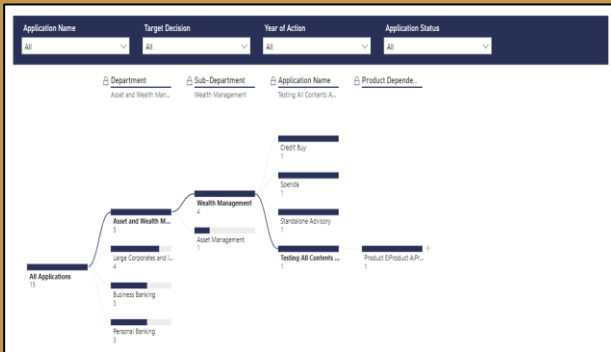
Application Name
All

Target Decision
All

Year of Action
All

Application Status
All

Department
Asset and Wealth Man...

Sub-Department
Wealth Management

Application Name
Testing All Contents A...

Product Depende...

All Applications
15

Asset and Wealth M...
5

Large Corporates and I...
4

Business Banking
3

Personal Banking
3

Wealth Management
4

Asset Management
1

Credit Buy
1

Spenda
1

Standalone Advisory
1

Testing All Contents ...
1

Product EProduct A,Pr...
1